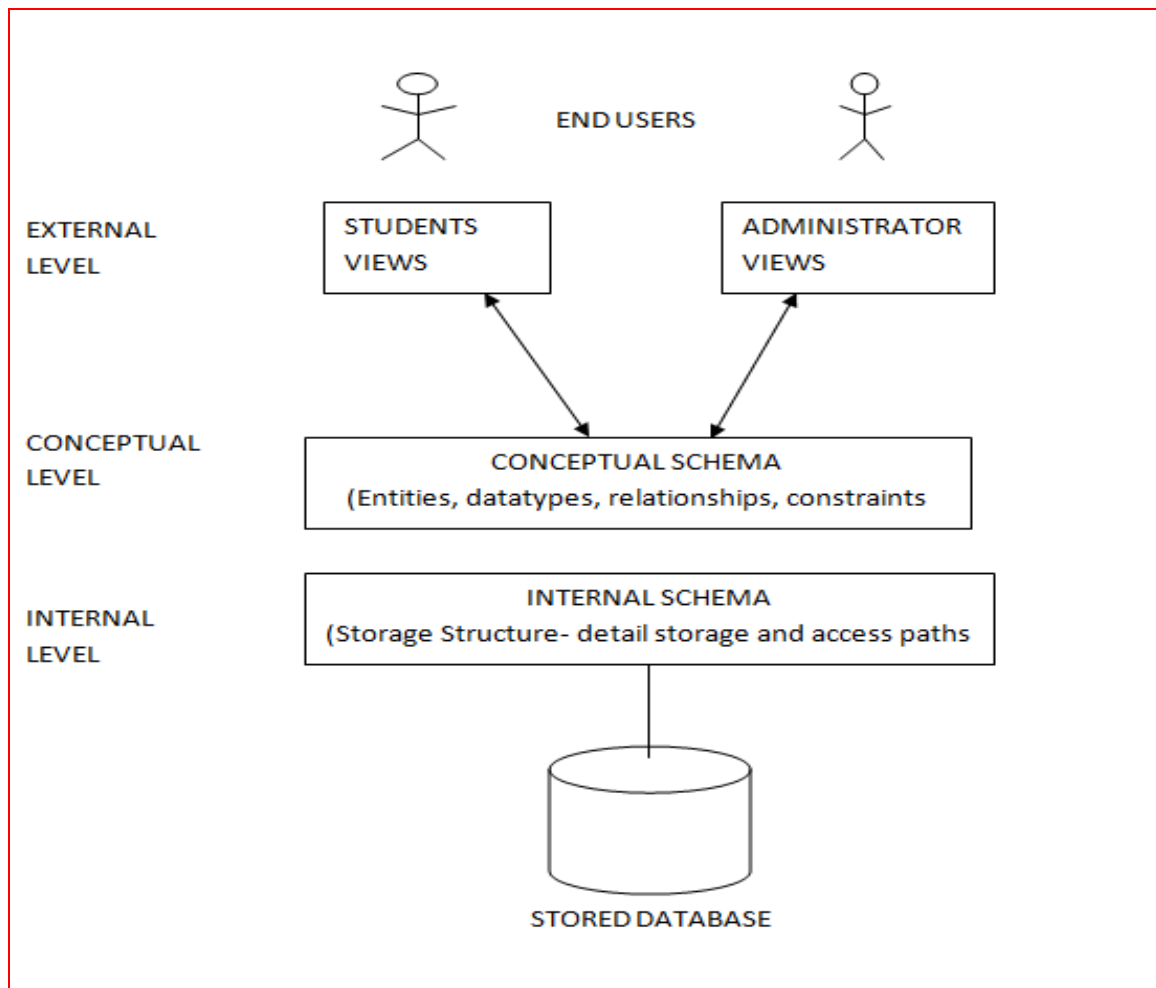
END USERS

EXTERNAL LEVEL

STUDENTS VIEWS

ADMINISTRATOR VIEWS

CONCEPTUAL LEVEL

CONCEPTUAL SCHEMA
(Entities, datatypes, relationships, constraints

INTERNAL LEVEL

INTERNAL SCHEMA
(Storage Structure- detail storage and access paths

STORED DATABASE